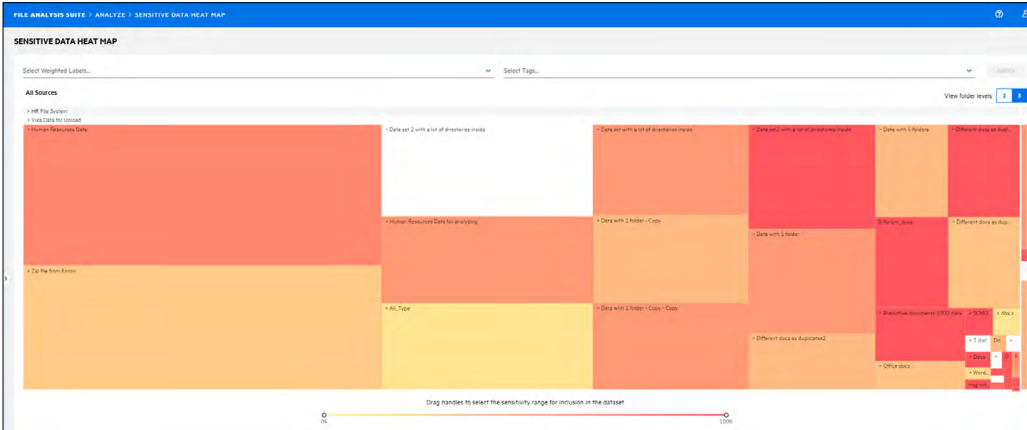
FILE ANALYSIS SUITE > ANALYZE > SENSITIVE DATA HEAT MAP

SENSITIVE DATA HEAT MAP

Select Weighted Labels...

Select Tags...

Apply

All Sources

View folder levels 2 3

+ HR File System
+ Vies Data for Upload

+ Human Resources Data

+ Data set 2 with a lot of directories inside

+ Data set with a lot of directories inside

+ Data set2 with a lot of directories inside

+ Data with 4 folders

+ Different docs as dupl...

+ Human Resources Data for analyzing

+ Data with 1 folder - Copy

+ Data with 1 folder

Different_docs

+ Different docs as du...

+ Zip file from Enron

+ All_Type

+ Data with 1 folder - Copy - Copy

+ Sensitive documents 1000 docs

+ SOHO

+ docs

+ Different docs as duplicates2

+ 3 dat

Do

+ Docs

+ Office docs

+ Word...

Img ...

Drag handles to select the sensitivity range for inclusion in the dataset

0%

100%